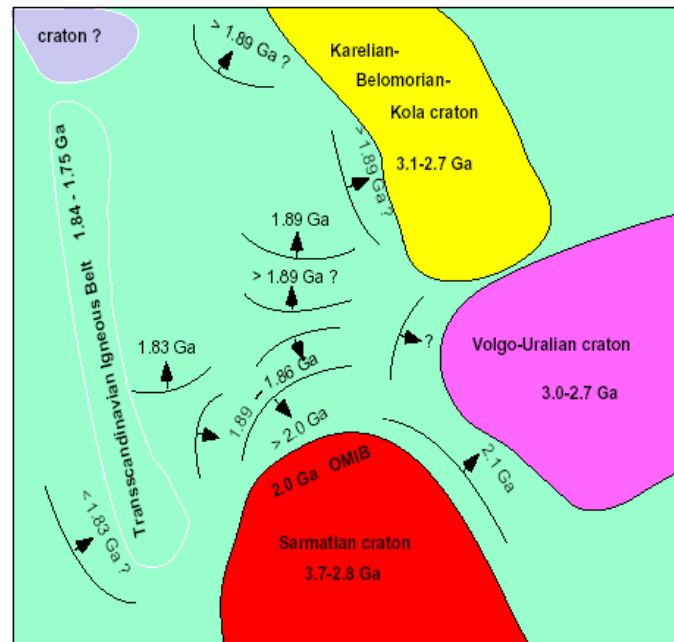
craton ?

> 1.89 Ga ?

Karelian-
Belomorian-
Kola craton

3.1-2.7 Ga

> 1.89 Ga ?

1.84 - 1.75 Ga

Transscandinavian Igneous Belt

1.89 Ga

> 1.89 Ga ?

?

Volgo-Uralian craton

3.0-2.7 Ga

1.83 Ga

1.89 – 1.86 Ga

> 2.0 Ga

2.1 Ga

2.0 Ga OMIB

< 1.83 Ga ?

Sarmatian craton

3.7-2.8 Ga